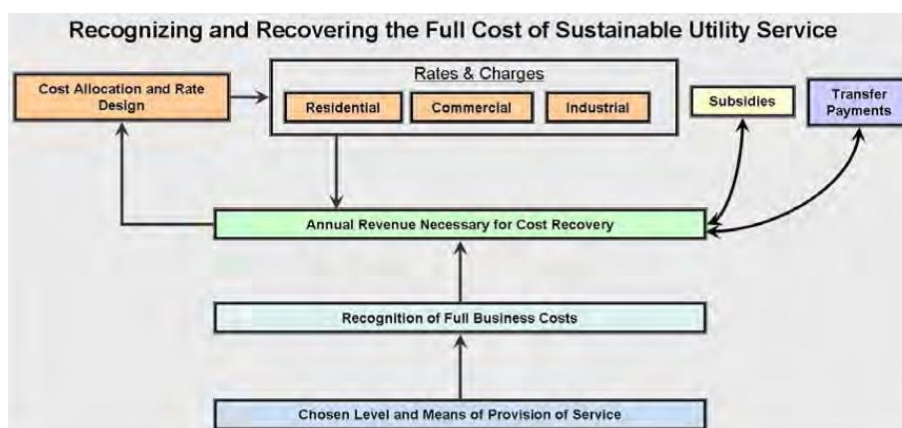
Recognizing and Recovering the Full Cost of Sustainable Utility Service

Cost Allocation and Rate Design

Rates & Charges

Residential

Commercial

Industrial

Subsidies

Transfer Payments

Annual Revenue Necessary for Cost Recovery

Recognition of Full Business Costs

Chosen Level and Means of Provision of Service